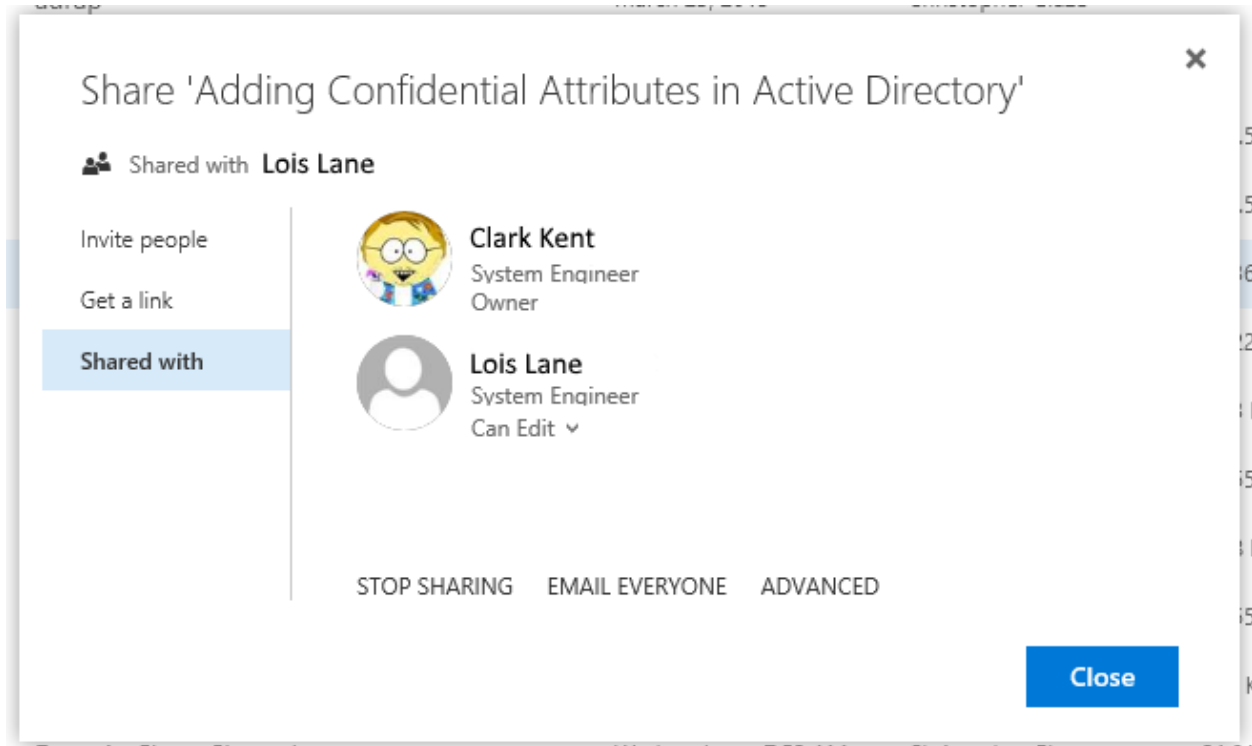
×

Share 'Adding Confidential Attributes in Active Directory'

Shared with Lois Lane

Invite people

Get a link

Shared with

Clark Kent
System Engineer
Owner

Lois Lane
System Engineer
Can Edit

STOP SHARING EMAIL EVERYONE ADVANCED

Close